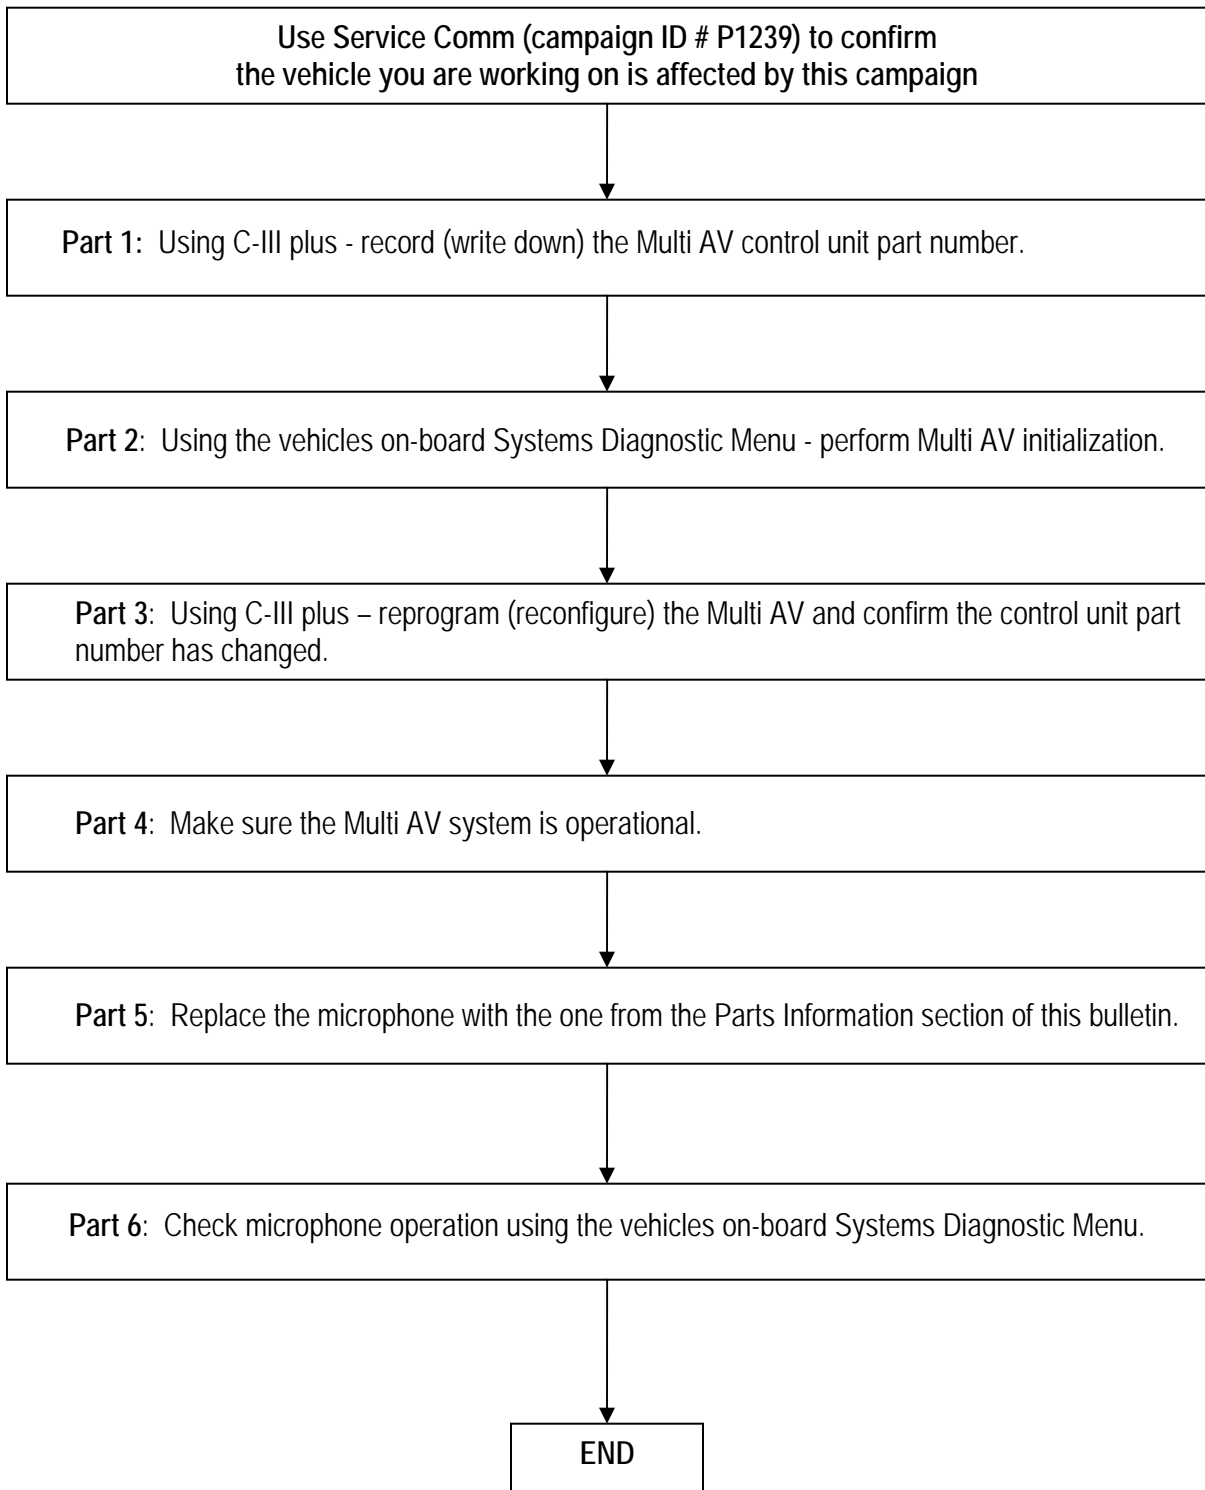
Use Service Comm (campaign ID # P1239) to confirm the vehicle you are working on is affected by this campaign

Part 1: Using C-III plus - record (write down) the Multi AV control unit part number.

Part 2: Using the vehicles on-board Systems Diagnostic Menu - perform Multi AV initialization.

Part 3: Using C-III plus – reprogram (reconfigure) the Multi AV and confirm the control unit part number has changed.

Part 4: Make sure the Multi AV system is operational.

Part 5: Replace the microphone with the one from the Parts Information section of this bulletin.

Part 6: Check microphone operation using the vehicles on-board Systems Diagnostic Menu.

END